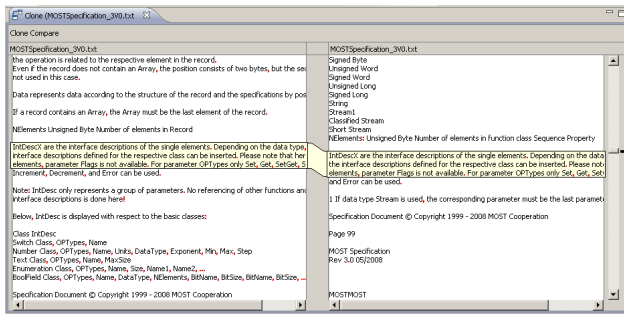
Clone (MOSTSpecification_3V0.txt

Clone Compare

MOSTSpecification_3V0.txt

the operation is related to the respective element in the record.
Even if the record does not contain an Array, the position consists of two bytes, but the sec
not used in this case.

Data represents data according to the structure of the record and the specifications by pos

If a record contains an Array, the Array must be the last element of the record.

NElements Unsigned Byte Number of elements in Record

IntDescX are the interface descriptions of the single elements. Depending on the data type,
interface descriptions defined for the respective class can be inserted. Please note that her
elements, parameter Flags is not available. For parameter OPTypes only Set, Get, SetGet, S
Increment, Decrement, and Error can be used.

Note: IntDesc only represents a group of parameters. No referencing of other functions and
interface descriptions is done here!

Below, IntDesc is displayed with respect to the basic classes:

Class IntDesc
Switch Class, OPTypes, Name
Number Class, OPTypes, Name, Units, DataType, Exponent, Min, Max, Step
Text Class, OPTypes, Name, MaxSize
Enumeration Class, OPTypes, Name, Size, Name1, Name2, ...
BoolField Class, OPTypes, Name, DataType, NElements, BitName, BitSize, BitName, BitSize, ...

Specification Document © Copyright 1999 - 2008 MOST Cooperation

MOSTSpecification_3V0.txt

Signed Byte
Unsigned Word
Signed Word
Unsigned Long
Signed Long
String
Stream1
Classified Stream
Short Stream
NElements: Unsigned Byte Number of elements in function class Sequence Property

IntDescX are the interface descriptions of the single elements. Depending on the data
the interface descriptions defined for the respective class can be inserted. Please not
elements, parameter Flags is not available. For parameter OPTypes only Set, Get, Set
and Error can be used.

1 If data type Stream is used, the corresponding parameter must be the last paramete

Specification Document © Copyright 1999 - 2008 MOST Cooperation

Page 99

MOST Specification
Rev 3.0 05/2008

MOSTMOST